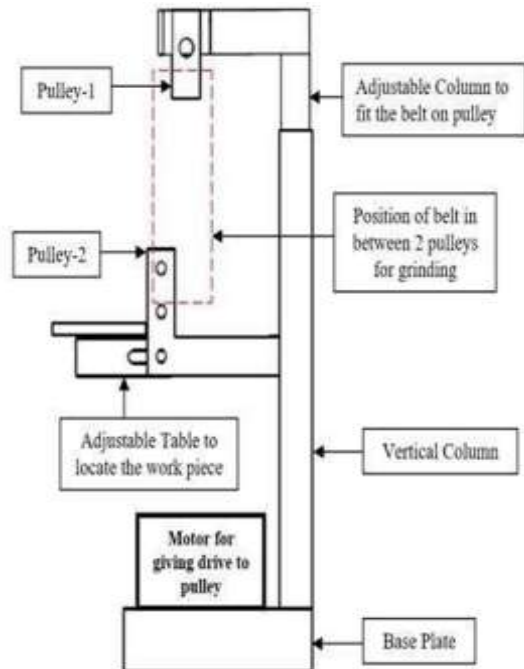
Pulley-1

Adjustable Column to fit the belt on pulley

Position of belt in between 2 pulleys for grinding

Pulley-2

Adjustable Table to locate the work piece

Vertical Column

Motor for giving drive to pulley

Base Plate